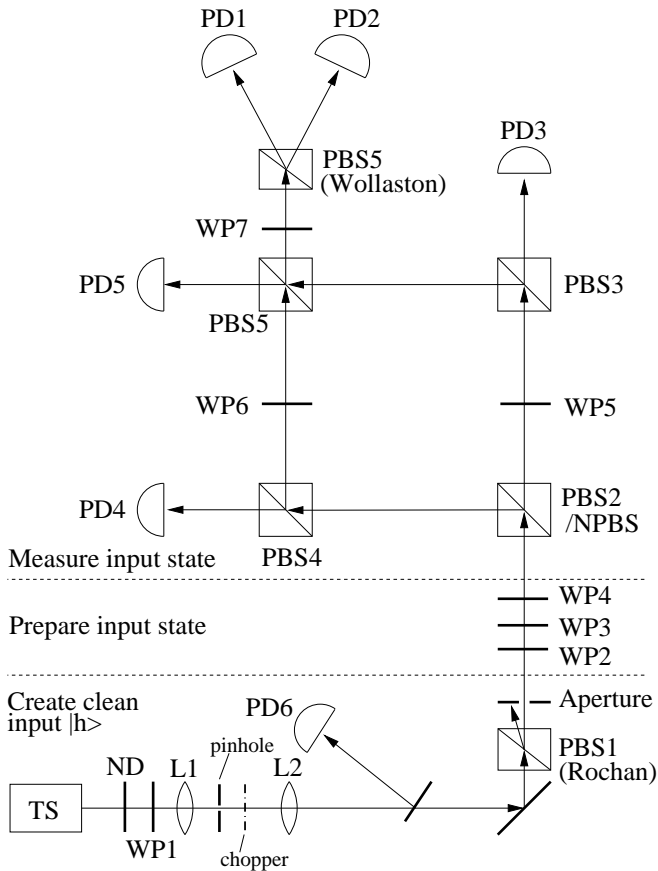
PD1
PD2
PD3
PBS5
(Wollaston)
WP7
PD5
PBS5
PBS3
WP6
WP5
PD4
PBS4
PBS2
/NPBS
Measure input state
Prepare input state
WP4
WP3
WP2
Create clean input |h>
PD6
Aperture
pinhole
ND
L1
L2
PBS1
(Rochan)
TS
WP1
chopper